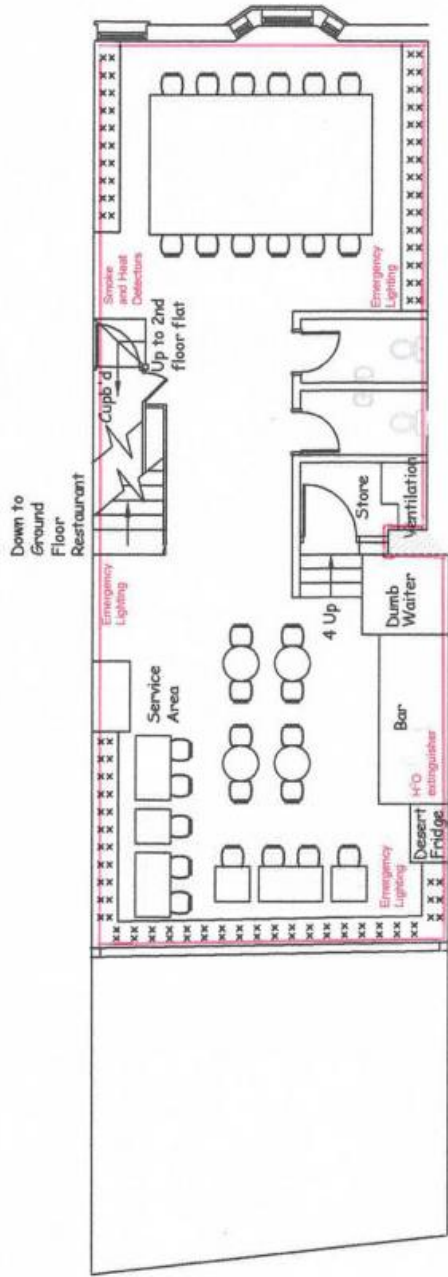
Down to Ground Floor Restaurant

Smoke and Heat Detectors

Cupb'd

Up to 2nd floor flat

Emergency Lighting

Emergency Lighting

Store

Ventilation

4 Up

Dumb Waiter

Service Area

Bar

$H^2O$ extinguisher

Desert Fridge

Emergency Lighting